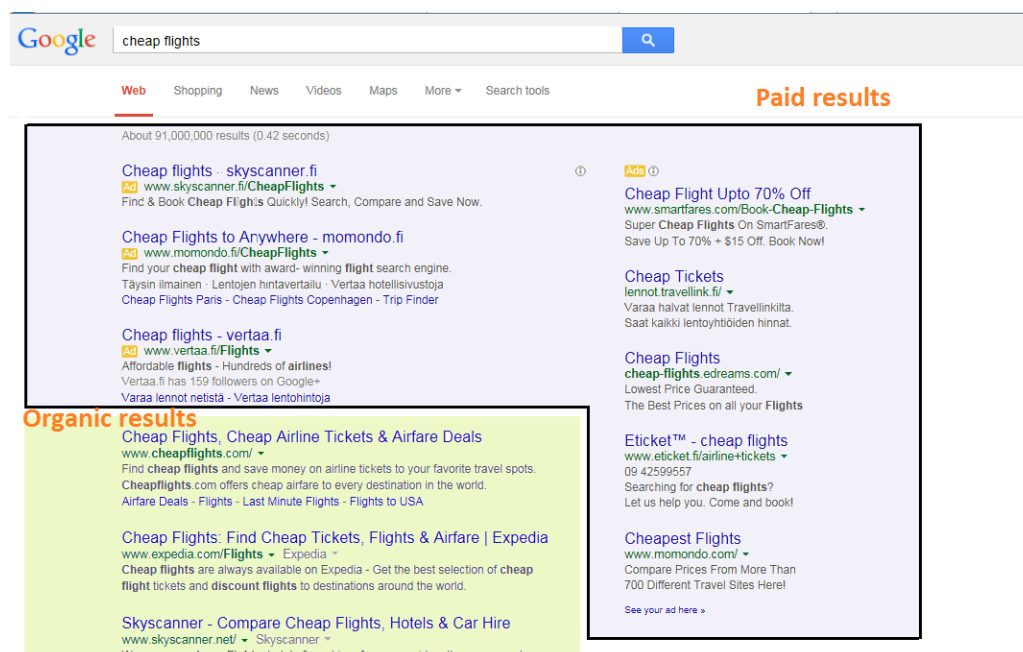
Google

cheap flights

Web Shopping News Videos Maps More Search tools

Paid results

About 91,000,000 results (0.42 seconds)

Cheap flights - skyscanner.fi
Ad www.skyscanner.fi/CheapFlights
Find & Book Cheap Flights Quickly! Search, Compare and Save Now.

Cheap Flights to Anywhere - momondo.fi
Ad www.momondo.fi/CheapFlights
Find your cheap flight with award- winning flight search engine.
Täysin ilmainen · Lentojen hintavertailu · Vertaa hotellisivustoja
Cheap Flights Paris - Cheap Flights Copenhagen - Trip Finder

Cheap flights - vertaa.fi
Ad www.vertaa.fi/Flights
Affordable flights - Hundreds of airlines!
Vertaa.fi has 159 followers on Google+
Varaa lennot netistä - Vertaa lentohintoja

Organic results

Cheap Flights, Cheap Airline Tickets & Airfare Deals
www.cheapflights.com/
Find cheap flights and save money on airline tickets to your favorite travel spots.
Cheapflights.com offers cheap airfare to every destination in the world.
Airfare Deals - Flights - Last Minute Flights - Flights to USA

Cheap Flights: Find Cheap Tickets, Flights & Airfare | Expedia
www.expedia.com/Flights - Expedia
Cheap flights are always available on Expedia - Get the best selection of cheap flight tickets and discount flights to destinations around the world.

Skyscanner - Compare Cheap Flights, Hotels & Car Hire
www.skyscanner.net/ - Skyscanner
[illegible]

Ads

Cheap Flight Upto 70% Off
www.smartfares.com/Book-Cheap-Flights
Super Cheap Flights On SmartFares®.
Save Up To 70% + $15 Off. Book Now!

Cheap Tickets
lennot.travellink.fi/
Varaa halvat lennot Travellinkiltä.
Saat kaikki lentoyhtiöiden hinnat.

Cheap Flights
cheap-flights.edreams.com/
Lowest Price Guaranteed.
The Best Prices on all your Flights

Eticket™ - cheap flights
www.eticket.fi/airline+tickets
09 42599557
Searching for cheap flights?
Let us help you. Come and book!

Cheapest Flights
www.momondo.com/
Compare Prices From More Than 700 Different Travel Sites Here!

See your ad here »